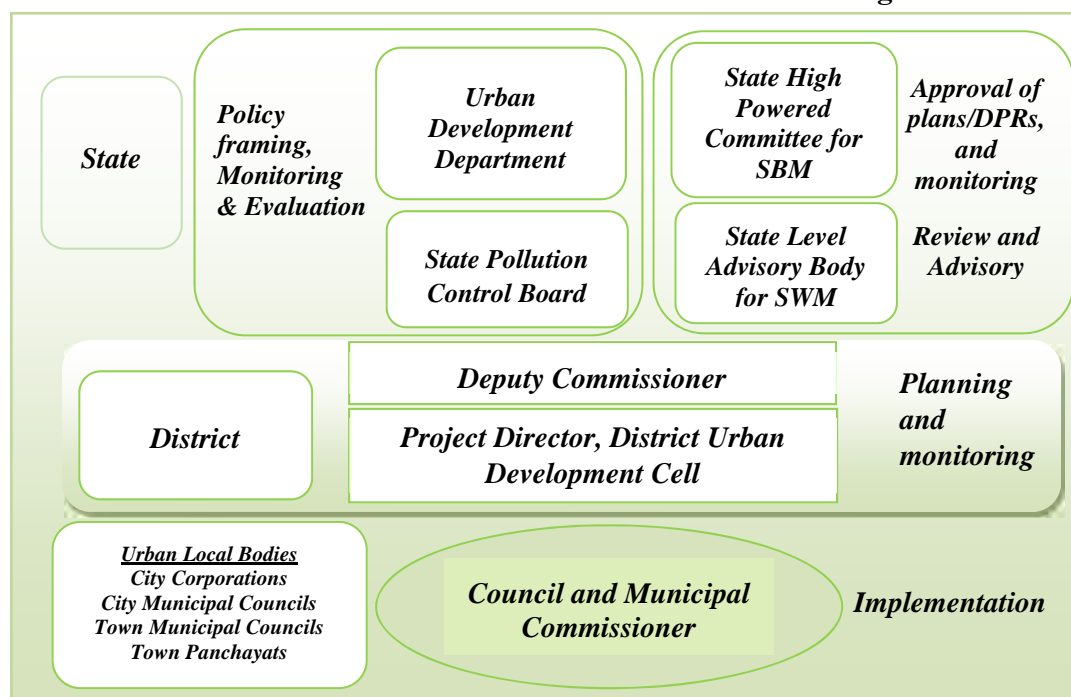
State

Policy framing, Monitoring & Evaluation

Urban Development Department

State Pollution Control Board

State High Powered Committee for SBM

Approval of plans/DPRs, and monitoring

State Level Advisory Body for SWM

Review and Advisory

District

Deputy Commissioner

Project Director, District Urban Development Cell

Planning and monitoring

Urban Local Bodies
City Corporations
City Municipal Councils
Town Municipal Councils
Town Panchayats

Council and Municipal Commissioner

Implementation